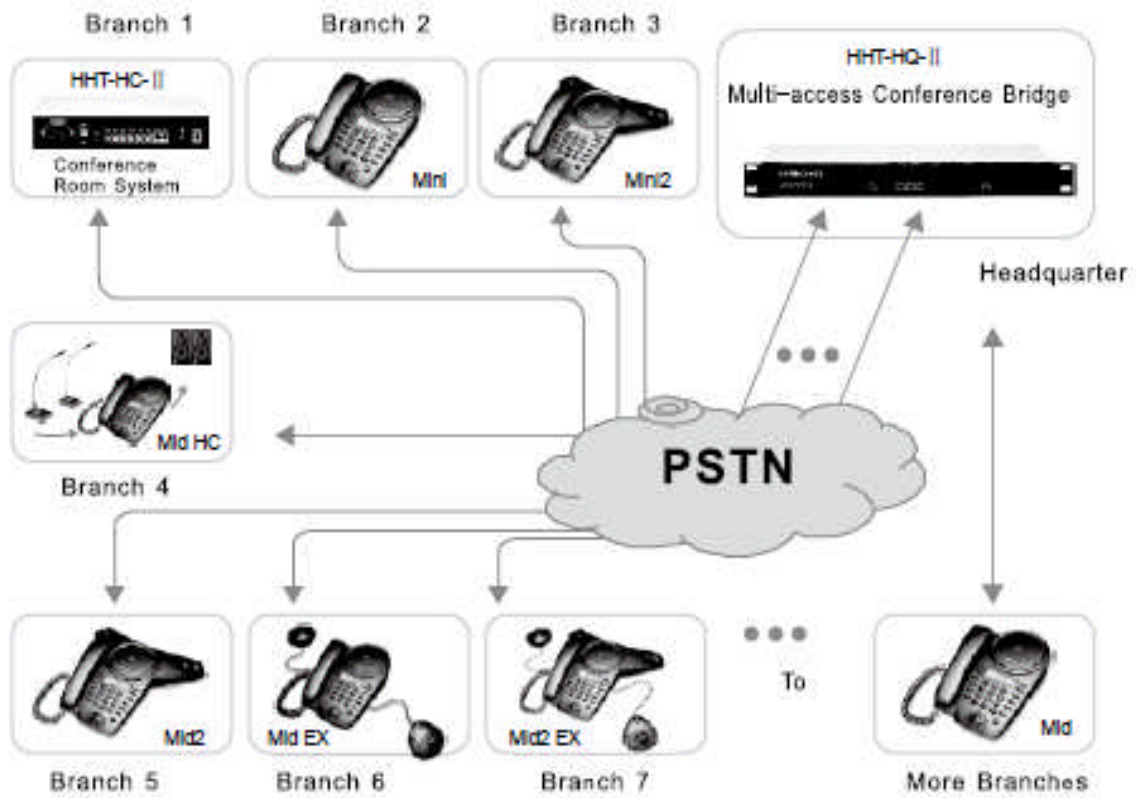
Branch 1

HHT-HC-Ⅱ

Conference Room System

Branch 2

Mini

Branch 3

Mini2

HHT-HQ-Ⅱ

Multi-access Conference Bridge

Headquarter

Mid HC

Branch 4

PSTN

Mid2

Branch 5

Mid EX

Branch 6

Mid2 EX

Branch 7

To

Mid

More Branches